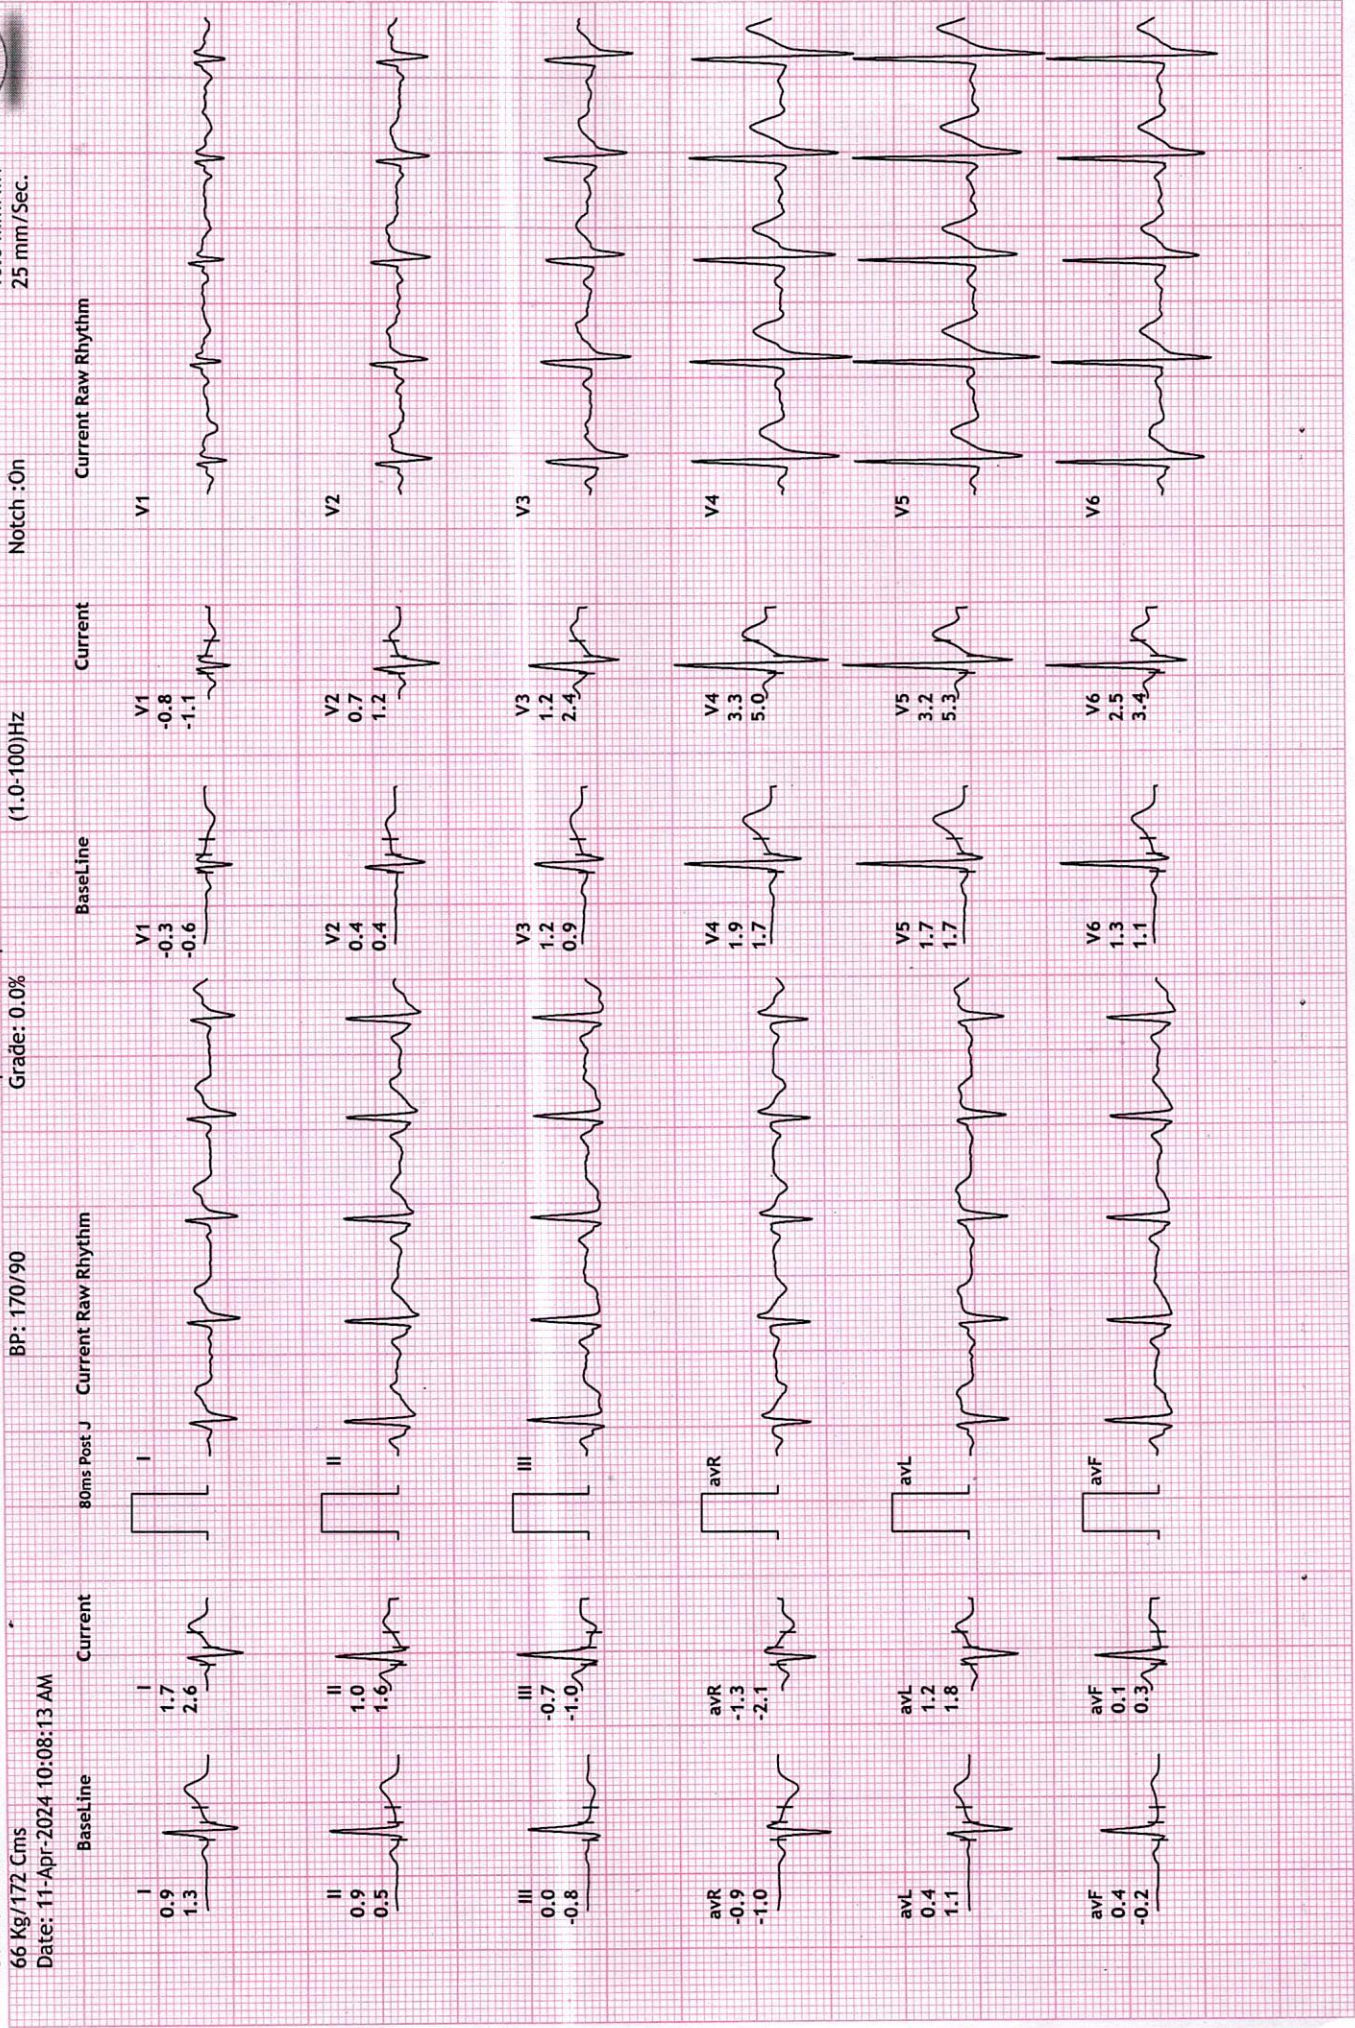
66 Kg/172 Cms
Date: 11-Apr-2024 10:08:13 AM
BP: 170/90
Grade: 0.0%
(1.0-100)Hz
Notch :On
25 mm/Sec.

BaseLine
Current
80ms Post J
Current Raw Rhythm
BaseLine
Current
Current Raw Rhythm

I 0.9 1.3
I 1.7 2.6
I
II 0.9 0.5
II 1.0 1.6
II
III 0.0 -0.8
III -0.7 -1.0
III
avR -0.9 -1.0
avR -1.3 -2.1
avR
avL 0.4 1.1
avL 1.2 1.8
avL
avF 0.4 -0.2
avF 0.1 0.3
avF

V1 -0.3 -0.6
V1 -0.8 -1.1
V1
V2 0.4 0.4
V2 0.7 1.2
V2
V3 1.2 0.9
V3 1.2 2.4
V3
V4 1.9 1.7
V4 3.3 5.0
V4
V5 1.7 1.7
V5 3.2 5.3
V5
V6 1.3 1.1
V6 2.5 3.4
V6